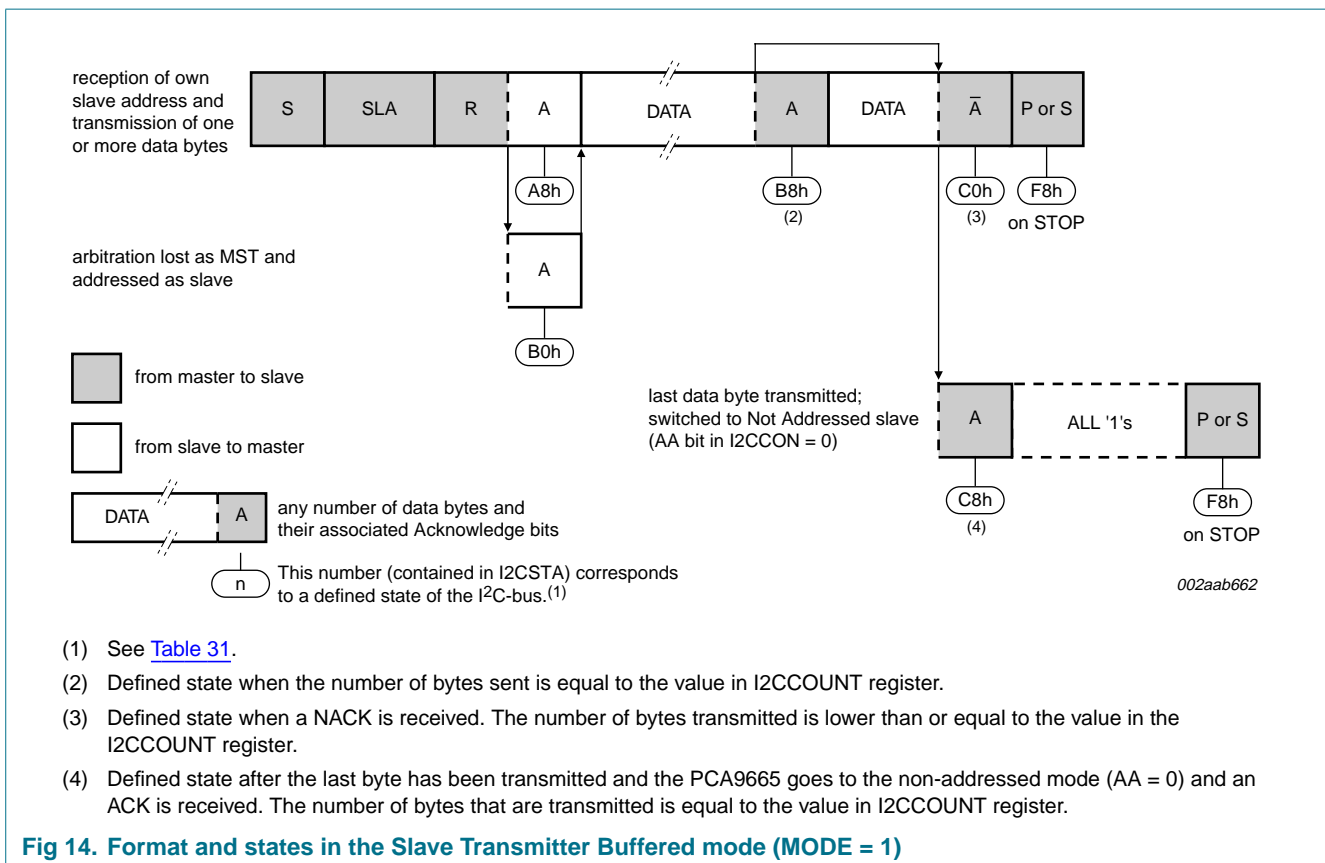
reception of own slave address and transmission of one or more data bytes

| S | SLA | R | A | DATA | A | DATA | $\overline{A}$ | P or S |
|---|---|---|---|---|---|---|---|---|

A8h

B8h
(2)

C0h
(3)

F8h
on STOP

arbitration lost as MST and addressed as slave

A

B0h

from master to slave

from slave to master

DATA A any number of data bytes and their associated Acknowledge bits

n This number (contained in I2CSTA) corresponds to a defined state of the I$^2$C-bus.$^{(1)}$

last data byte transmitted; switched to Not Addressed slave (AA bit in I2CCON = 0)

| A | ALL '1's | P or S |
|---|---|---|

C8h
(4)

F8h
on STOP

002aab662

(1) See Table 31.

(2) Defined state when the number of bytes sent is equal to the value in I2CCOUNT register.

(3) Defined state when a NACK is received. The number of bytes transmitted is lower than or equal to the value in the I2CCOUNT register.

(4) Defined state after the last byte has been transmitted and the PCA9665 goes to the non-addressed mode (AA = 0) and an ACK is received. The number of bytes that are transmitted is equal to the value in I2CCOUNT register.

Fig 14. Format and states in the Slave Transmitter Buffered mode (MODE = 1)